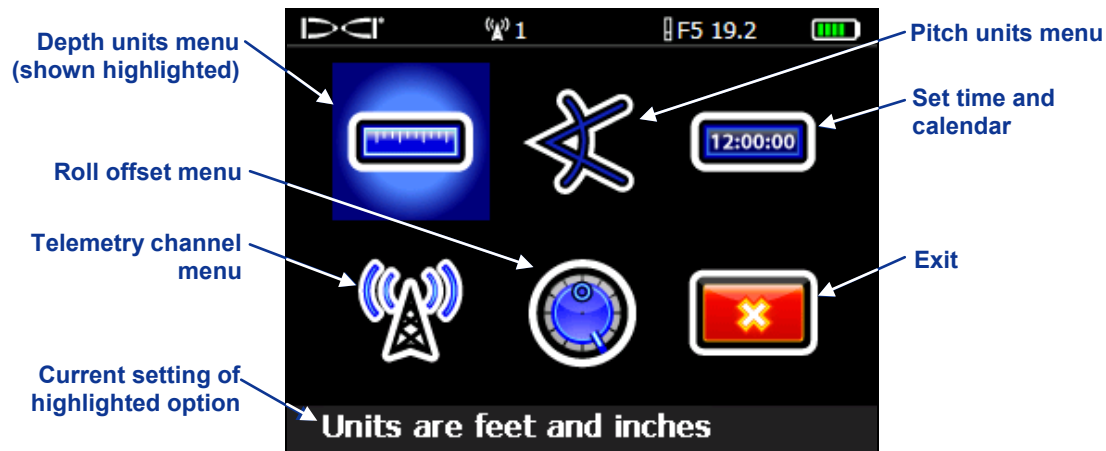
DCI 1 F5 19.2

Depth units menu (shown highlighted)

Pitch units menu

Set time and calendar

12:00:00

Roll offset menu

Telemetry channel menu

Exit

Current setting of highlighted option

Units are feet and inches